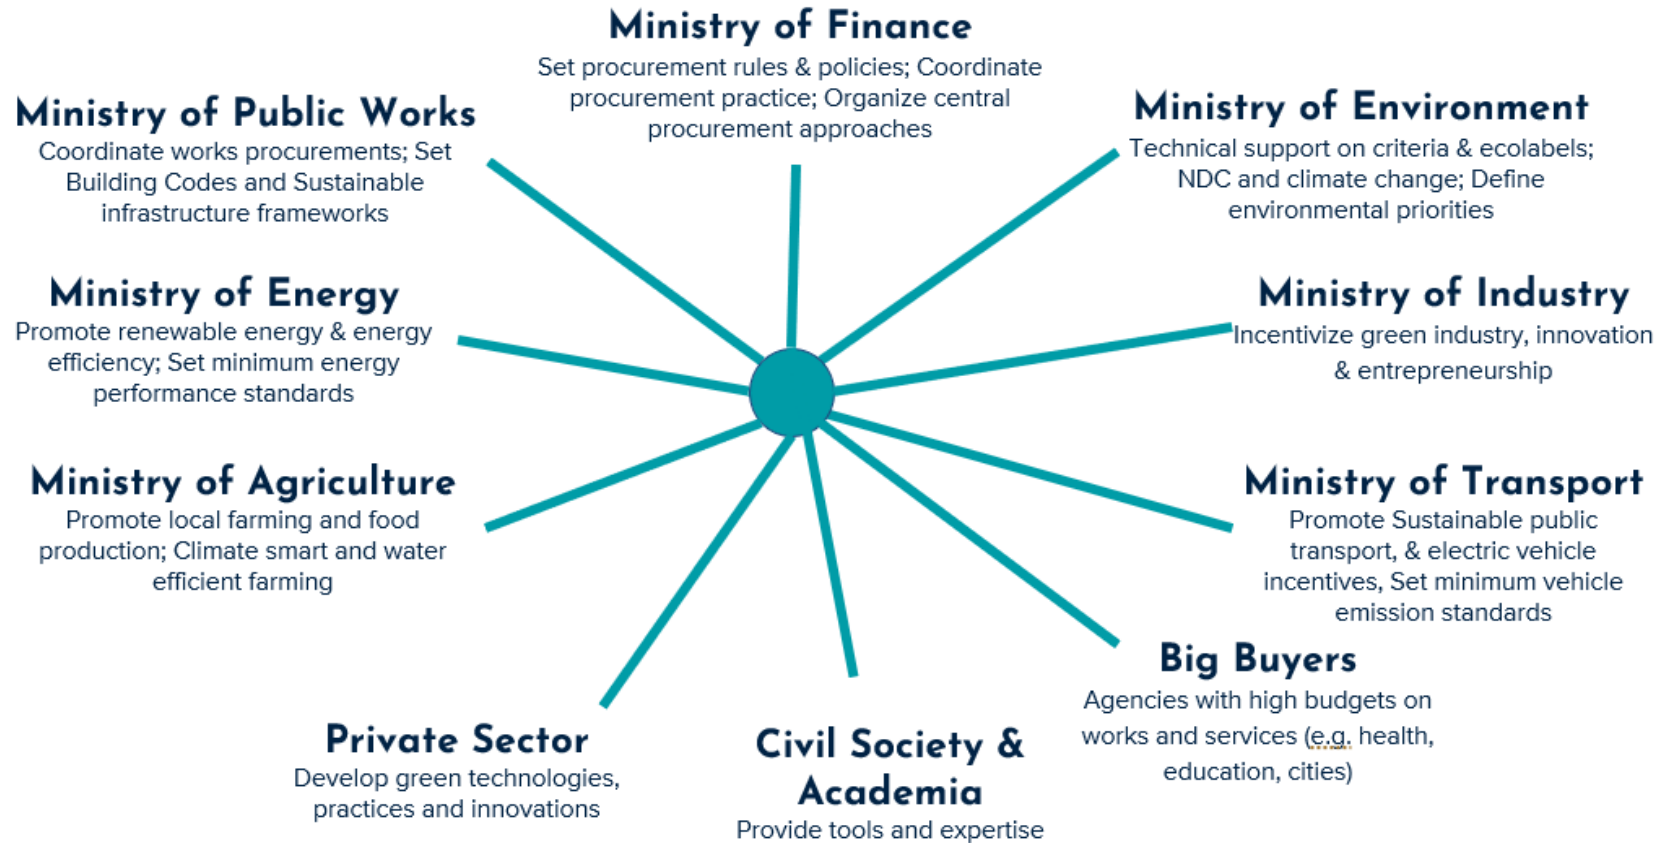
Ministry of Finance
Set procurement rules & policies; Coordinate procurement practice; Organize central procurement approaches

Ministry of Public Works
Coordinate works procurements; Set Building Codes and Sustainable infrastructure frameworks

Ministry of Environment
Technical support on criteria & ecolabels; NDC and climate change; Define environmental priorities

Ministry of Energy
Promote renewable energy & energy efficiency; Set minimum energy performance standards

Ministry of Industry
Incentivize green industry, innovation & entrepreneurship

Ministry of Agriculture
Promote local farming and food production; Climate smart and water efficient farming

Ministry of Transport
Promote Sustainable public transport, & electric vehicle incentives, Set minimum vehicle emission standards

Big Buyers
Agencies with high budgets on works and services (e.g. health, education, cities)

Private Sector
Develop green technologies, practices and innovations

Civil Society & Academia
Provide tools and expertise